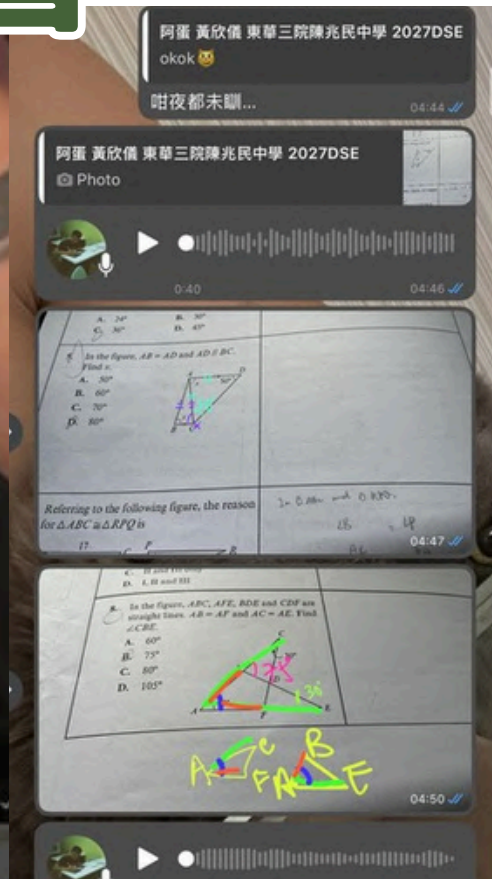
阿蛋 黃欣儀 東華三院陳兆民中學 2027DSE
okok

咁夜都未瞓...

04:44

阿蛋 黃欣儀 東華三院陳兆民中學 2027DSE
Photo

0:40

04:46

A. 24°
B. 30°
C. 36°
D. 45°

5. In the figure, AB = AD and AD // BC. Find x.
A. 50°
B. 60°
C. 70°
D. 80°

50°

Referring to the following figure, the reason for $\triangle ABC \cong \triangle RPQ$ is

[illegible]

04:47

C. II and III only
D. I, II and III

8. In the figure, ABC, AFE, BDE and CDF are straight lines. AB = AF and AC = AE. Find ∠CBE.
A. 60°
B. 75°
C. 80°
D. 105°

125°
30°

A C F A B E

04:50